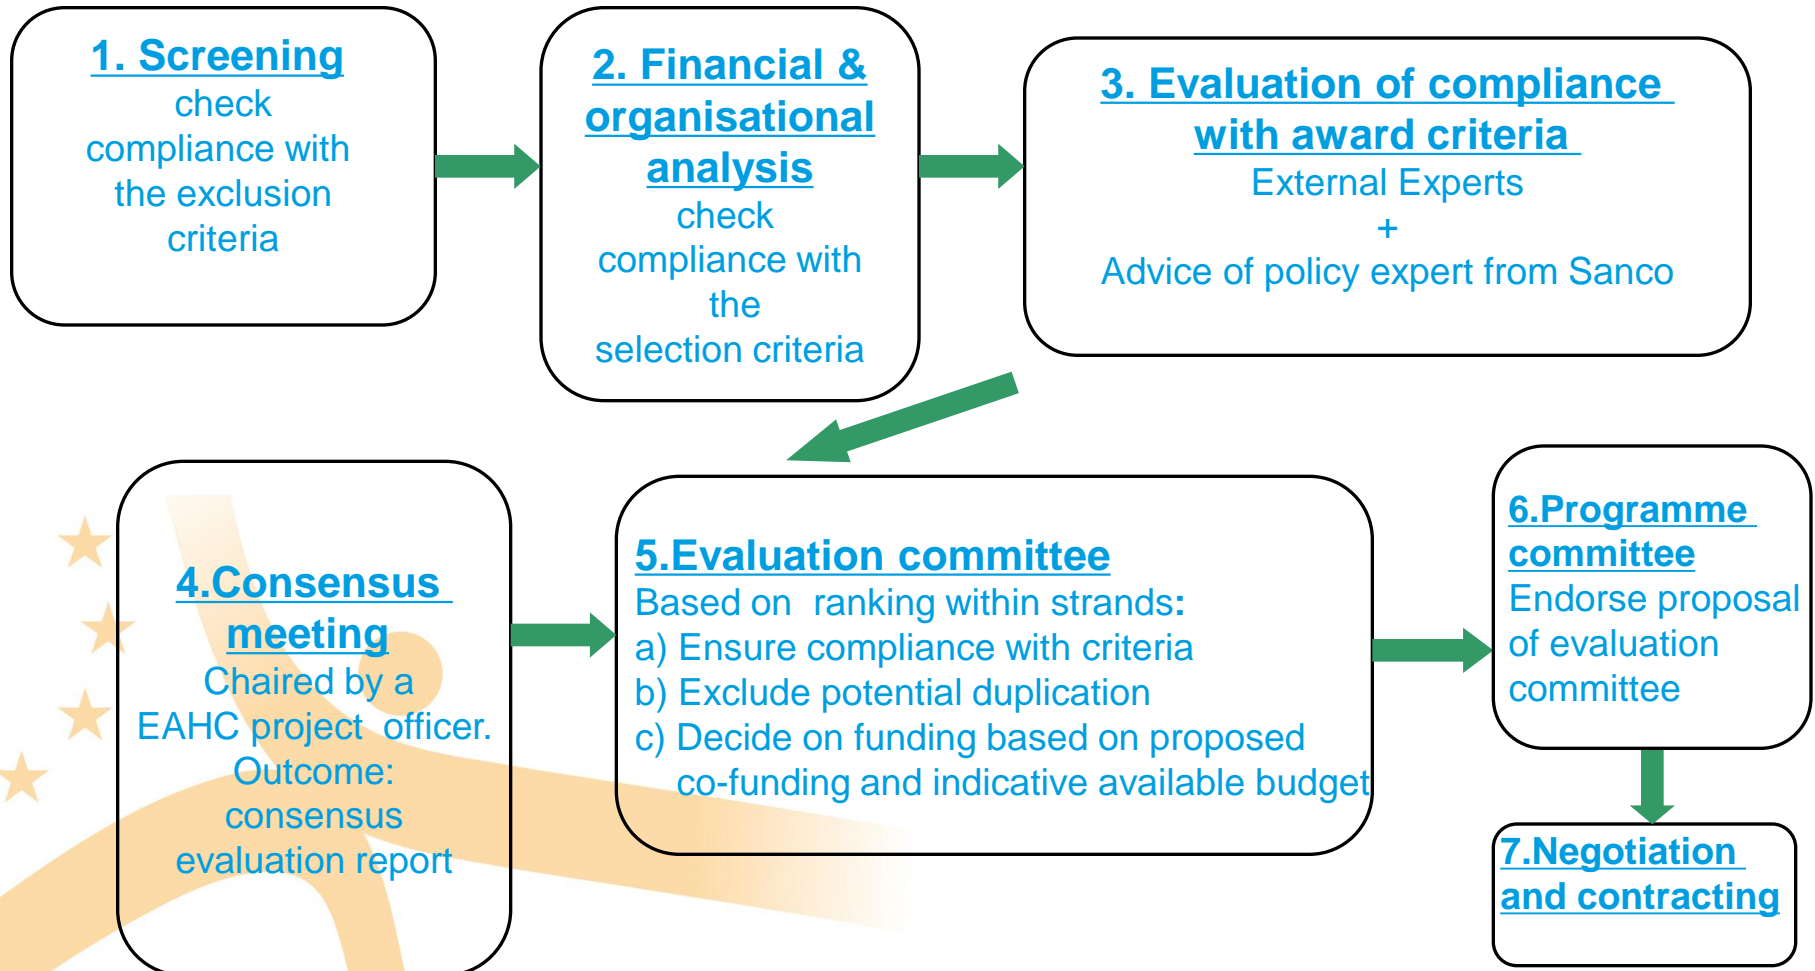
1. Screening
check compliance with the exclusion criteria

2. Financial & organisational analysis
check compliance with the selection criteria

3. Evaluation of compliance with award criteria
External Experts
+
Advice of policy expert from Sanco

4.Consensus meeting
Chaired by a EAHC project officer.
Outcome: consensus evaluation report

5.Evaluation committee
Based on ranking within strands:
a) Ensure compliance with criteria
b) Exclude potential duplication
c) Decide on funding based on proposed co-funding and indicative available budget

6.Programme committee
Endorse proposal of evaluation committee

7.Negotiation and contracting